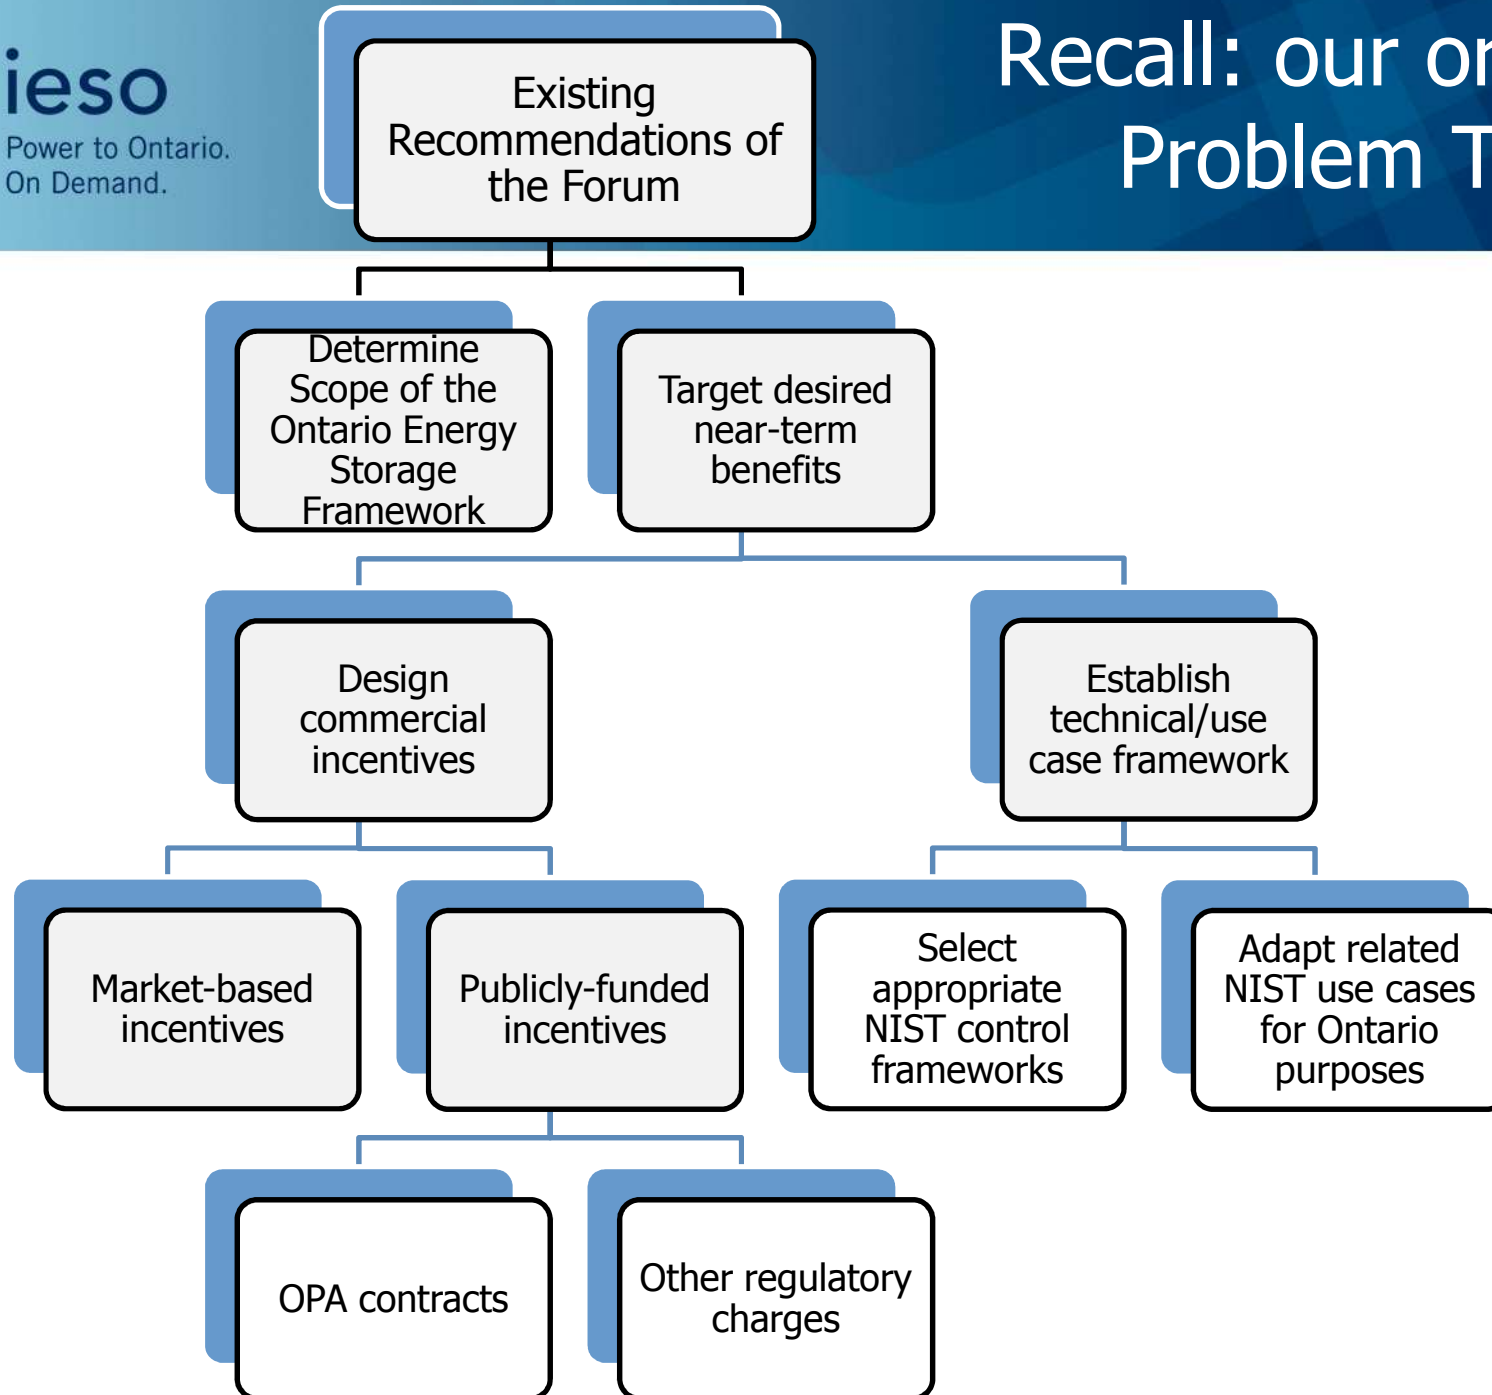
ieso
Power to Ontario.
On Demand.

Recall: our or
Problem T

Existing Recommendations of the Forum

Determine Scope of the Ontario Energy Storage Framework

Target desired near-term benefits

Design commercial incentives

Establish technical/use case framework

Market-based incentives

Publicly-funded incentives

Select appropriate NIST control frameworks

Adapt related NIST use cases for Ontario purposes

OPA contracts

Other regulatory charges